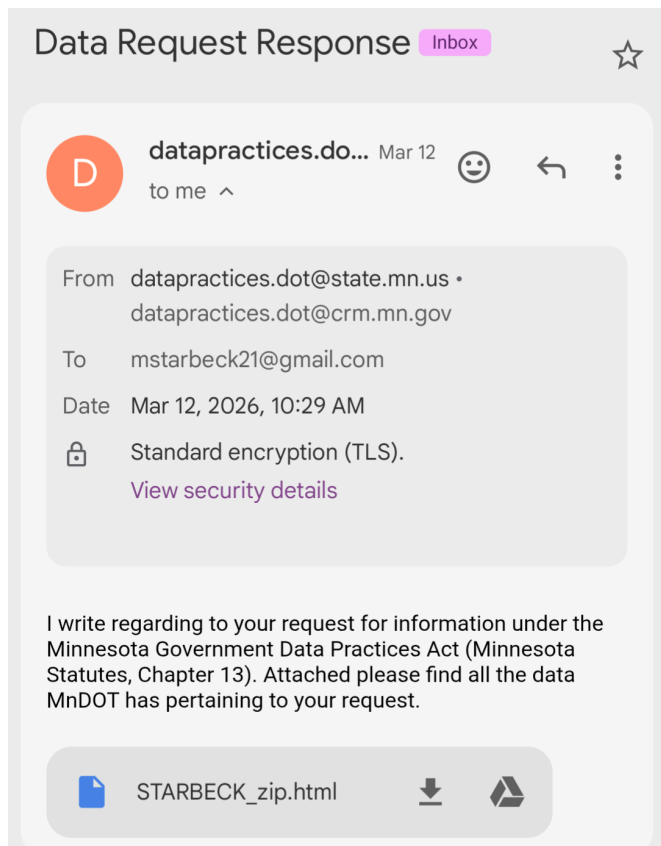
Data Request Response Inbox

D

datapractices.do... Mar 12

to me

From datapractices.dot@state.mn.us • datapractices.dot@crm.mn.gov

To mstarbeck21@gmail.com

Date Mar 12, 2026, 10:29 AM

Standard encryption (TLS).

View security details

I write regarding to your request for information under the Minnesota Government Data Practices Act (Minnesota Statutes, Chapter 13). Attached please find all the data MnDOT has pertaining to your request.

STARBECK_zip.html